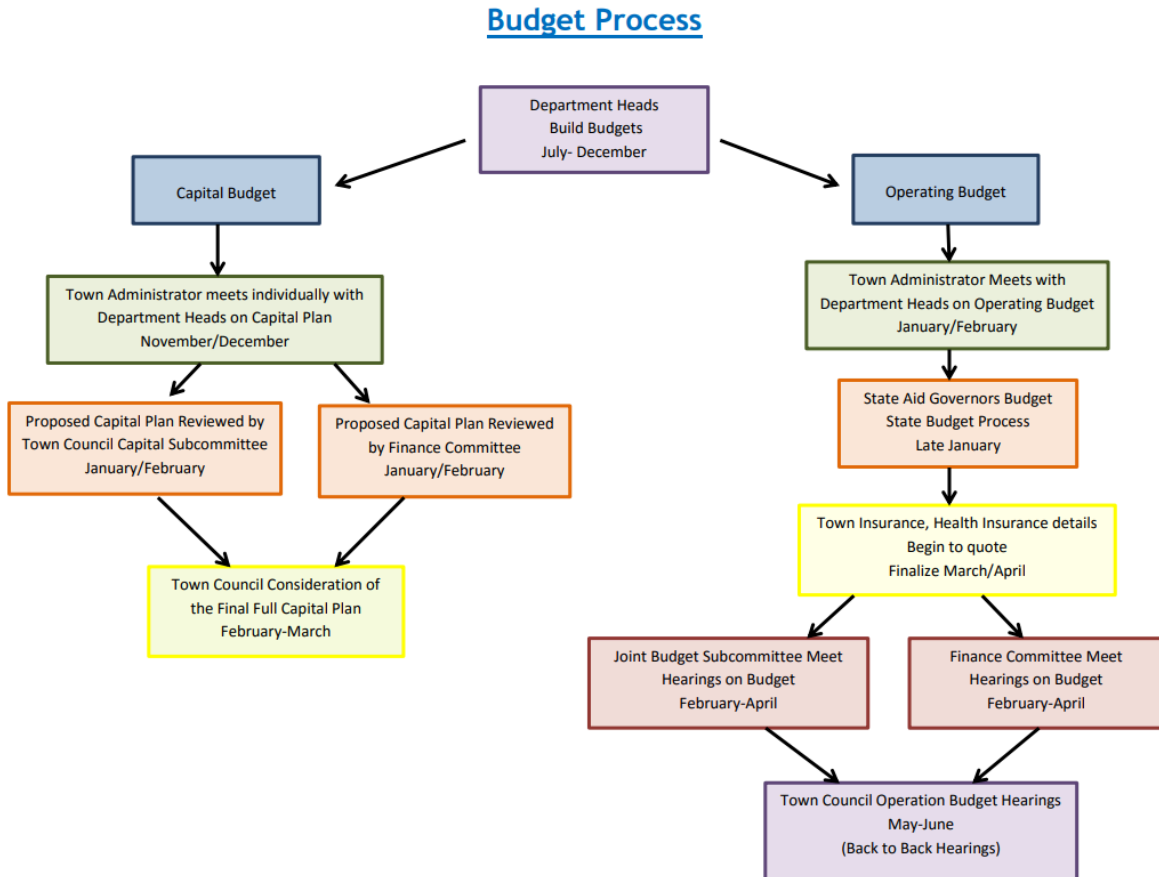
Budget Process

Department Heads
Build Budgets
July- December

Capital Budget

Operating Budget

Town Administrator meets individually with Department Heads on Capital Plan November/December

Proposed Capital Plan Reviewed by Town Council Capital Subcommittee January/February

Proposed Capital Plan Reviewed by Finance Committee January/February

Town Council Consideration of the Final Full Capital Plan February-March

Town Administrator Meets with Department Heads on Operating Budget January/February

State Aid Governors Budget State Budget Process Late January

Town Insurance, Health Insurance details Begin to quote Finalize March/April

Joint Budget Subcommittee Meet Hearings on Budget February-April

Finance Committee Meet Hearings on Budget February-April

Town Council Operation Budget Hearings May-June (Back to Back Hearings)